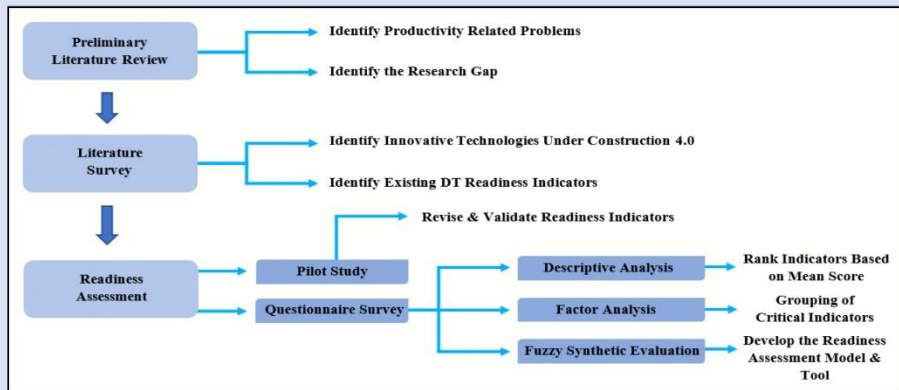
Preliminary Literature Review

Identify Productivity Related Problems

Identify the Research Gap

Literature Survey

Identify Innovative Technologies Under Construction 4.0

Identify Existing DT Readiness Indicators

Revise & Validate Readiness Indicators

Readiness Assessment

Pilot Study

Questionnaire Survey

Descriptive Analysis

Rank Indicators Based on Mean Score

Factor Analysis

Grouping of Critical Indicators

Fuzzy Synthetic Evaluation

Develop the Readiness Assessment Model & Tool